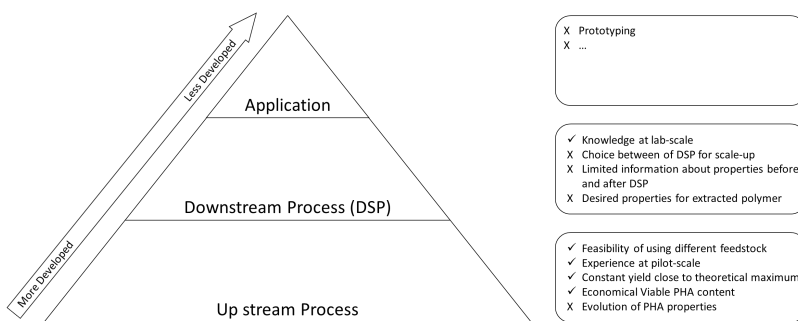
Less Developed
More Developed

Application

Downstream Process (DSP)

Up stream Process

X Prototyping
X …

✓ Knowledge at lab-scale
X Choice between of DSP for scale-up
X Limited information about properties before and after DSP
X Desired properties for extracted polymer

✓ Feasibility of using different feedstock
✓ Experience at pilot-scale
✓ Constant yield close to theoretical maximum
✓ Economical Viable PHA content
X Evolution of PHA properties